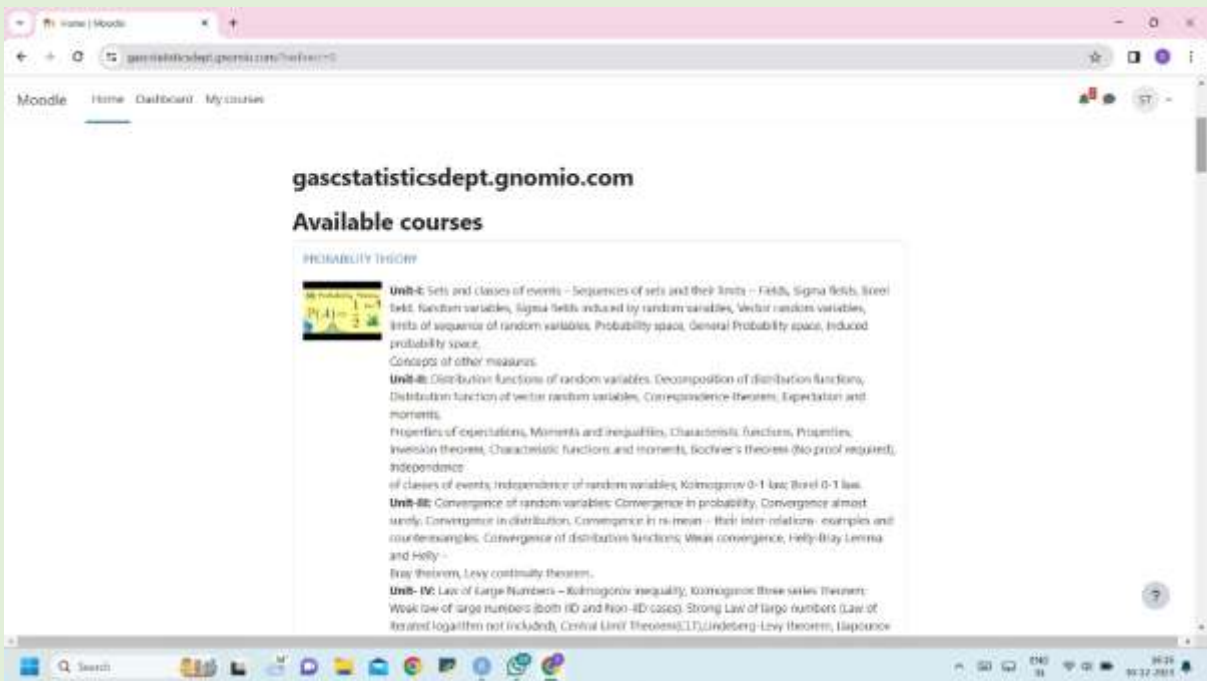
Home | Moodle

gascstatisticsdept.gnomio.com/?redirect=0

Moodle Home Dashboard My courses

ST

gascstatisticsdept.gnomio.com

Available courses

PROBABILITY THEORY

Unit-I: Sets and classes of events - Sequences of sets and their limits – Fields, Sigma fields, Borel field. Random variables, Sigma fields induced by random variables, Vector random variables, limits of sequence of random variables. Probability space, General Probability space, Induced probability space,
Concepts of other measures.
Unit-II: Distribution functions of random variables. Decomposition of distribution functions, Distribution function of vector random variables, Correspondence theorem, Expectation and moments,
Properties of expectations, Moments and inequalities, Characteristic functions, Properties, Inversion theorem, Characteristic functions and moments, Bochner's theorem (No proof required), Independence
of classes of events, Independence of random variables, Kolmogorov 0-1 law, Borel 0-1 law.
Unit-III: Convergence of random variables: Convergence in probability, Convergence almost surely, Convergence in distribution, Convergence in rs mean – their inter-relations- examples and counterexamples. Convergence of distribution functions; Weak convergence, Helly-Bray Lemma and Helly -
Bray theorem, Levy continuity theorem.
Unit- IV: Law of Large Numbers – Kolmogorov inequality, Kolmogorov three series theorem; Weak law of large numbers (both IID and Non-IID cases). Strong Law of large numbers (Law of iterated logarithm not included), Central Limit Theorem(CLT),Lindeberg-Levy theorem, Liapounov

?

Search

ENG IN